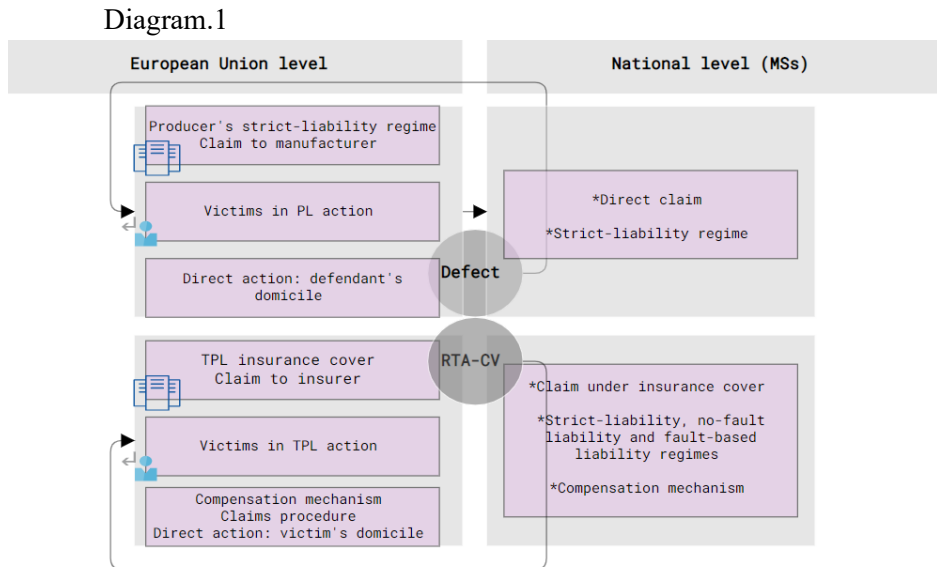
Diagram.1

European Union level

National level (MSs)

Producer's strict-liability regime
Claim to manufacturer

Victims in PL action

Direct action: defendant's domicile

Defect

*Direct claim

*Strict-liability regime

TPL insurance cover
Claim to insurer

RTA-CV

Victims in TPL action

Compensation mechanism
Claims procedure
Direct action: victim's domicile

*Claim under insurance cover

*Strict-liability, no-fault liability and fault-based liability regimes

*Compensation mechanism